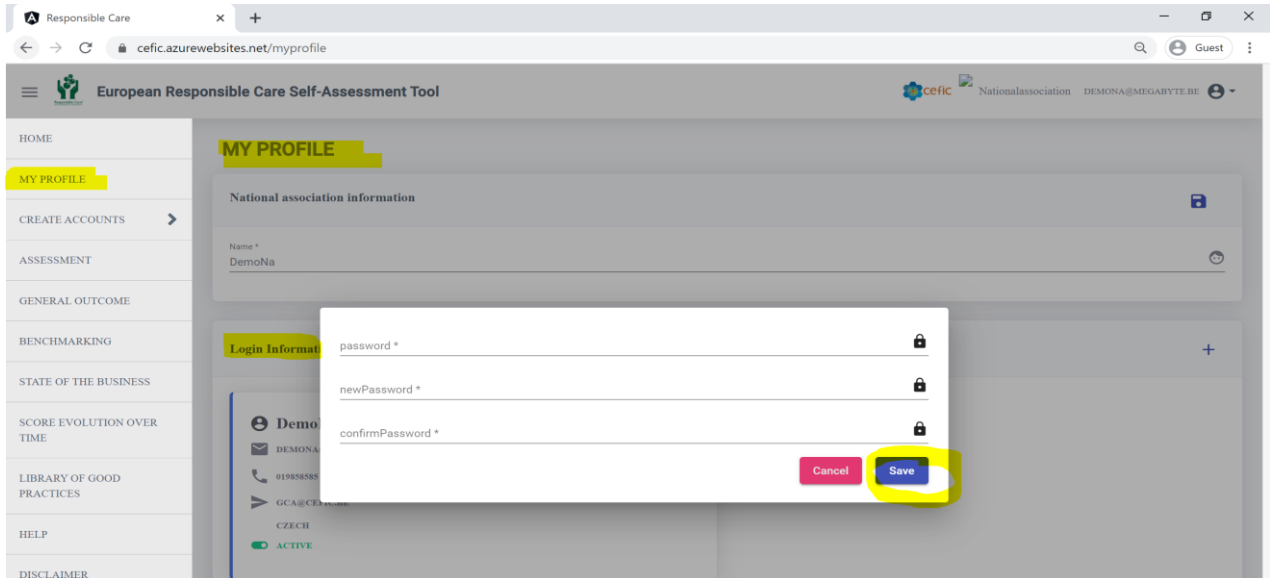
Responsible Care × +

cefic.azurewebsites.net/myprofile

Guest

European Responsible Care Self-Assessment Tool

cefic Nationalassociation DEMONA@MEGABYTE.BE

HOME
MY PROFILE
CREATE ACCOUNTS
ASSESSMENT
GENERAL OUTCOME
BENCHMARKING
STATE OF THE BUSINESS
SCORE EVOLUTION OVER TIME
LIBRARY OF GOOD PRACTICES
HELP
DISCLAIMER

MY PROFILE

National association information

Name *
DemoNa

Login Informati

Demo
DEMONA
01985858
GCA@CE
CZECH
ACTIVE

password *

newPassword *

confirmPassword *

Cancel Save